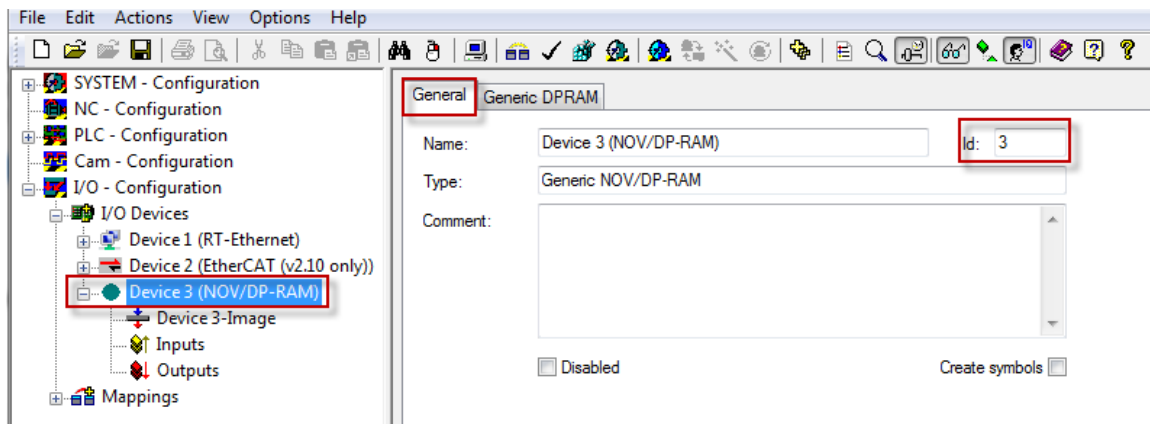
File Edit Actions View Options Help

SYSTEM - Configuration
NC - Configuration
PLC - Configuration
Cam - Configuration
I/O - Configuration
I/O Devices
Device 1 (RT-Ethernet)
Device 2 (EtherCAT (v2.10 only))
Device 3 (NOV/DP-RAM)
Device 3-Image
Inputs
Outputs
Mappings

General | Generic DPRAM

Name: Device 3 (NOV/DP-RAM)
Id: 3
Type: Generic NOV/DP-RAM
Comment:

Disabled
Create symbols